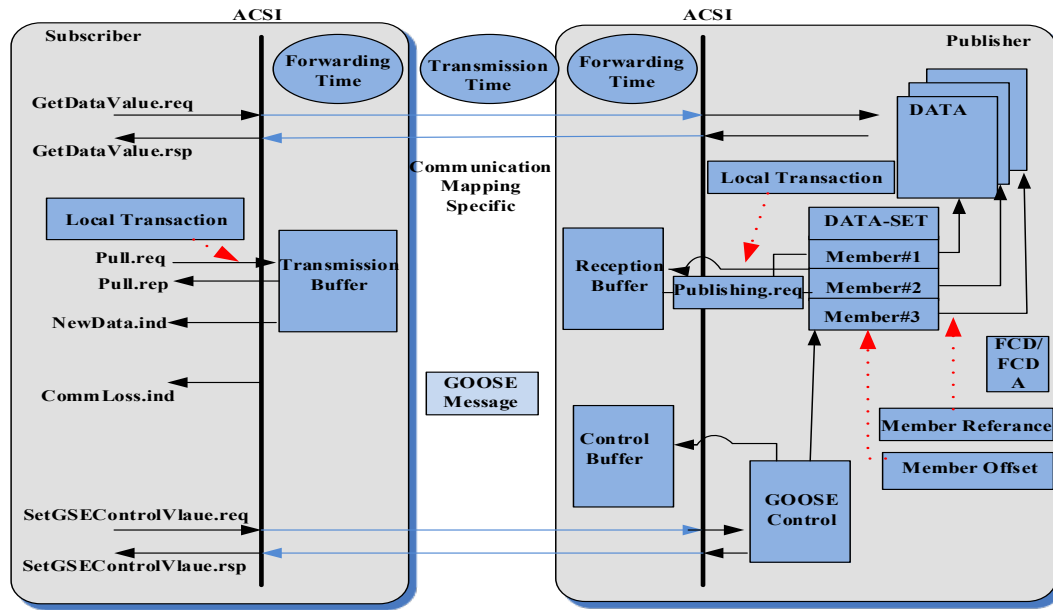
ACSI

Subscriber

Forwarding Time

GetDataValue.req

GetDataValue.rsp

Local Transaction

Pull.req

Pull.rep

Transmission Buffer

NewData.ind

CommLoss.ind

SetGSEControlVlaue.req

SetGSEControlVlaue.rsp

Transmission Time

Communication Mapping Specific

GOOSE Message

ACSI

Publisher

Forwarding Time

DATA

Local Transaction

DATA-SET

Member#1

Member#2

Member#3

Reception Buffer

Publishing.req

FCD/ FCD A

Member Referance

Member Offset

Control Buffer

GOOSE Control